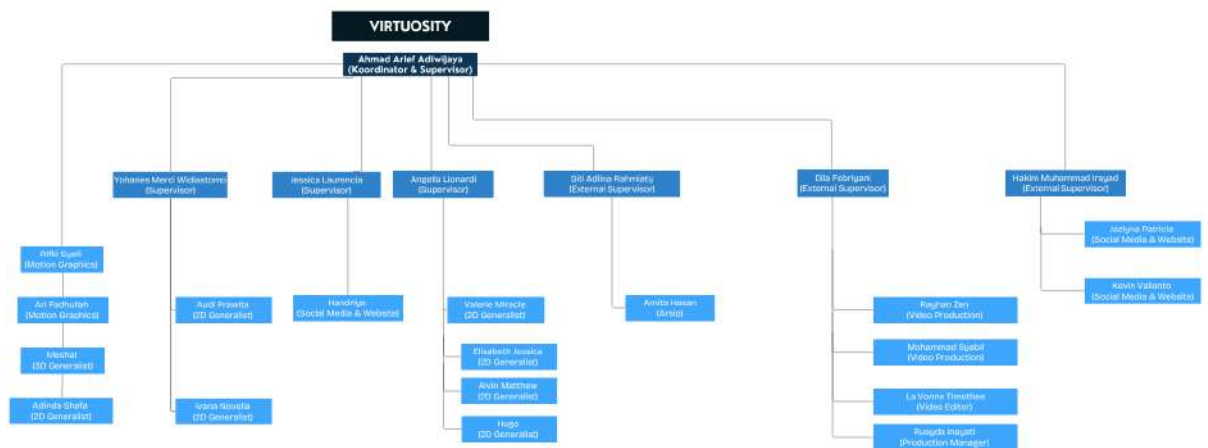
VIRTUOSITY

Ahmad Arief Adiwijaya
(Koordinator & Supervisor)

Yohanes Merci Widiastomo
(Supervisor)

Jessica Laurencia
(Supervisor)

Angelia Lionardi
(Supervisor)

Siti Adlina Rahmiaty
(External Supervisor)

Dila Febriyani
(External Supervisor)

Hakim Muhammad Irsyad
(External Supervisor)

Rifki Syafi
(Motion Graphics)

Ari Padhulah
(Motion Graphics)

Meshal
(3D Generalist)

Adinda Shafa
(2D Generalist)

Audi Prawira
(2D Generalist)

Ivana Novela
(2D Generalist)

Handriya
(Social Media & Website)

Valerie Miracle
(2D Generalist)

Elisabeth Jessica
(2D Generalist)

Alvin Matthew
(2D Generalist)

Hugo
(2D Generalist)

Amita Hasan
(Arsip)

Rayhan Zen
(Video Production)

Mohammad Syabil
(Video Production)

La Vonne Timothee
(Video Editor)

Rusyda Inayati
(Production Manager)

Jaclyna Patricia
(Social Media & Website)

Kevin Valiante
(Social Media & Website)